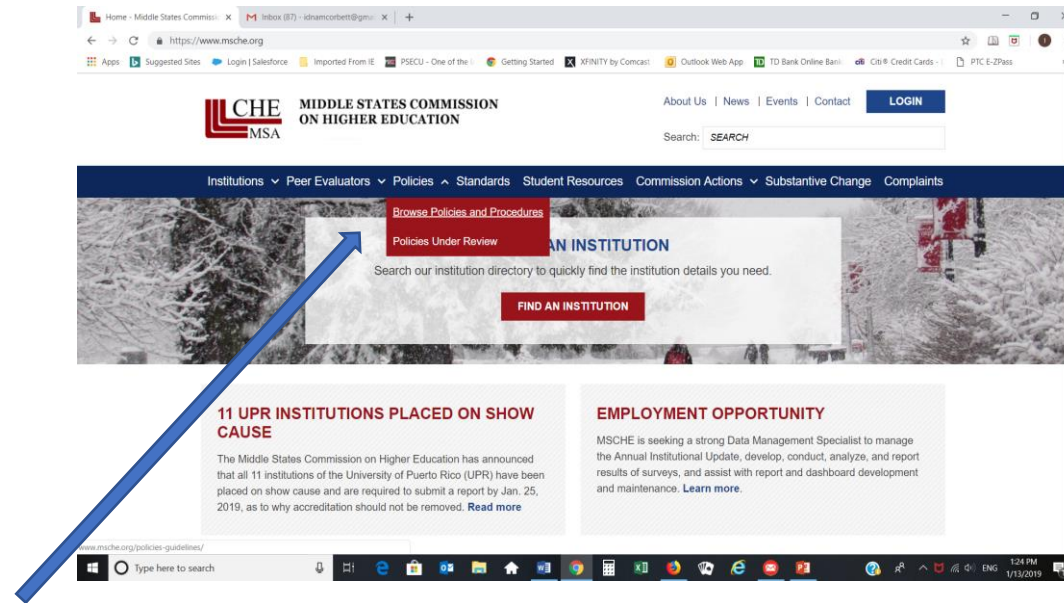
Home - Middle States Commissi ×
M Inbox (87) - idnamcorbett@gma ×
+

https://www.msche.org

Apps
Suggested Sites
Login | Salesforce
Imported From IE
PSECU - One of the
Getting Started
XFINITY by Comcast
Outlook Web App
TD Bank Online Bank
Citi® Credit Cards -
PTC E-ZPass

CHE MSA
MIDDLE STATES COMMISSION ON HIGHER EDUCATION

About Us | News | Events | Contact
LOGIN
Search: SEARCH

Institutions
Peer Evaluators
Policies
Standards
Student Resources
Commission Actions
Substantive Change
Complaints

Browse Policies and Procedures
Policies Under Review

AN INSTITUTION
Search our institution directory to quickly find the institution details you need.
FIND AN INSTITUTION

11 UPR INSTITUTIONS PLACED ON SHOW CAUSE
The Middle States Commission on Higher Education has announced that all 11 institutions of the University of Puerto Rico (UPR) have been placed on show cause and are required to submit a report by Jan. 25, 2019, as to why accreditation should not be removed. Read more

EMPLOYMENT OPPORTUNITY
MSCHE is seeking a strong Data Management Specialist to manage the Annual Institutional Update, develop, conduct, analyze, and report results of surveys, and assist with report and dashboard development and maintenance. Learn more.

www.msche.org/policies-guidelines/

Type here to search
ENG
1:24 PM
1/13/2019